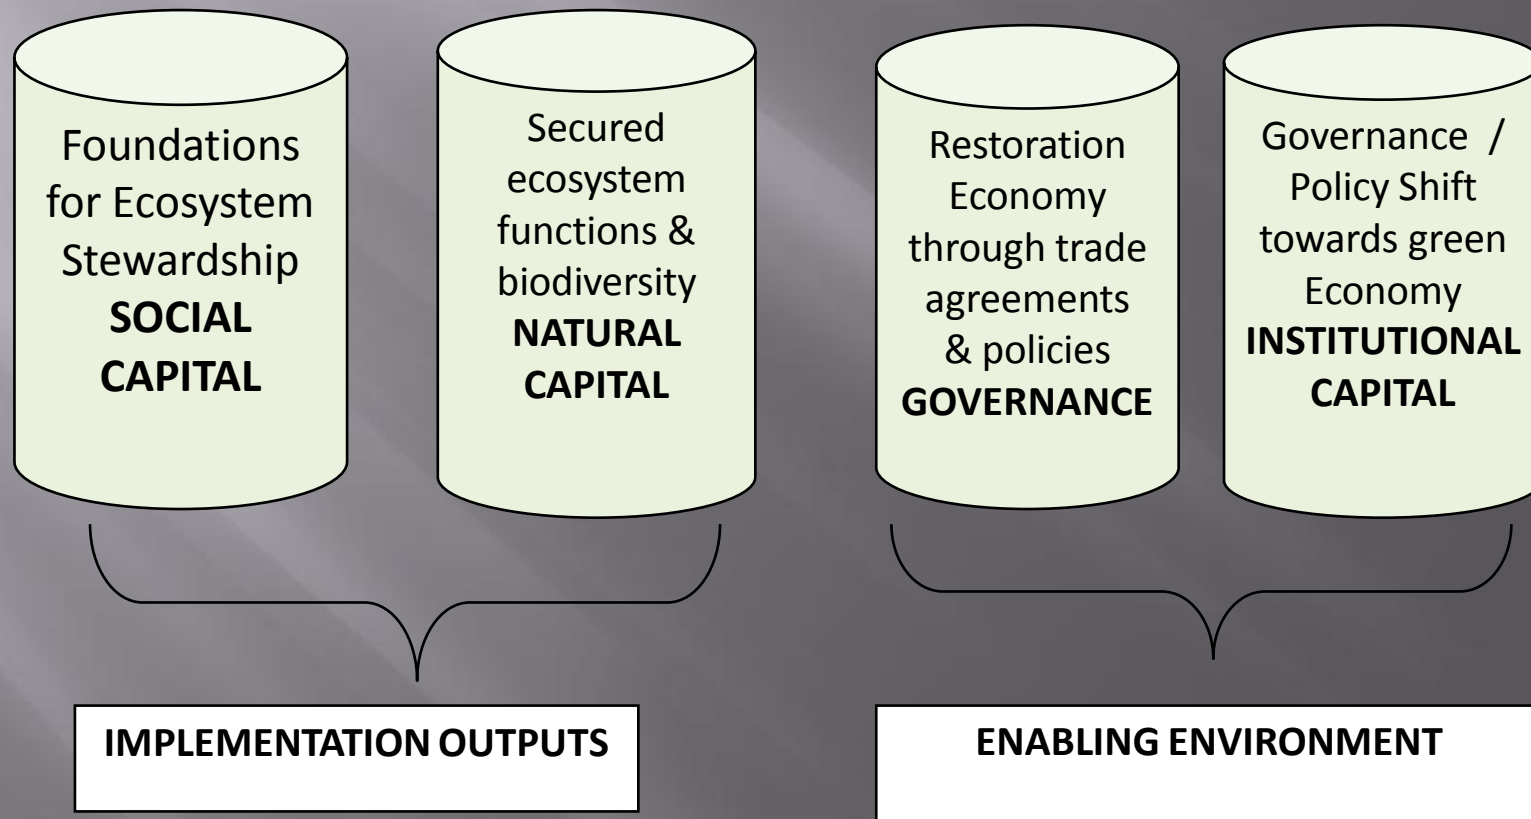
Foundations for Ecosystem Stewardship
**SOCIAL CAPITAL**

Secured ecosystem functions & biodiversity
**NATURAL CAPITAL**

Restoration Economy through trade agreements & policies
**GOVERNANCE**

Governance / Policy Shift towards green Economy
**INSTITUTIONAL CAPITAL**

**IMPLEMENTATION OUTPUTS**

**ENABLING ENVIRONMENT**